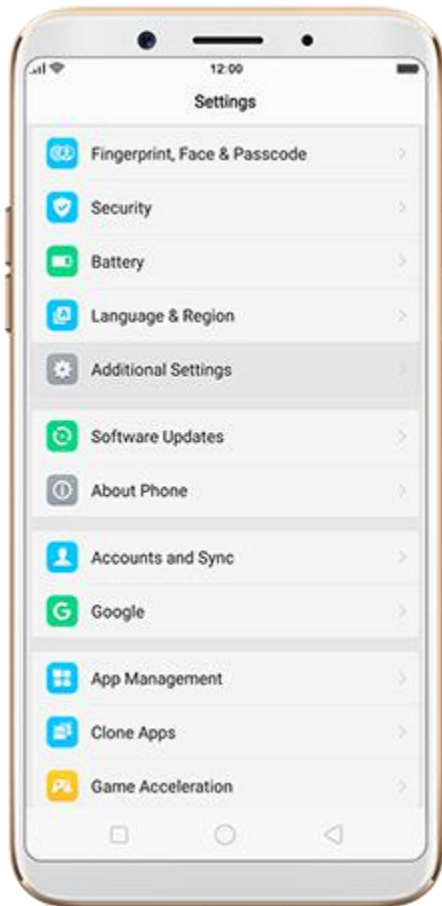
12:00

Settings

Fingerprint, Face & Passcode

Security

Battery

Language & Region

Additional Settings

Software Updates

About Phone

Accounts and Sync

Google

App Management

Clone Apps

Game Acceleration